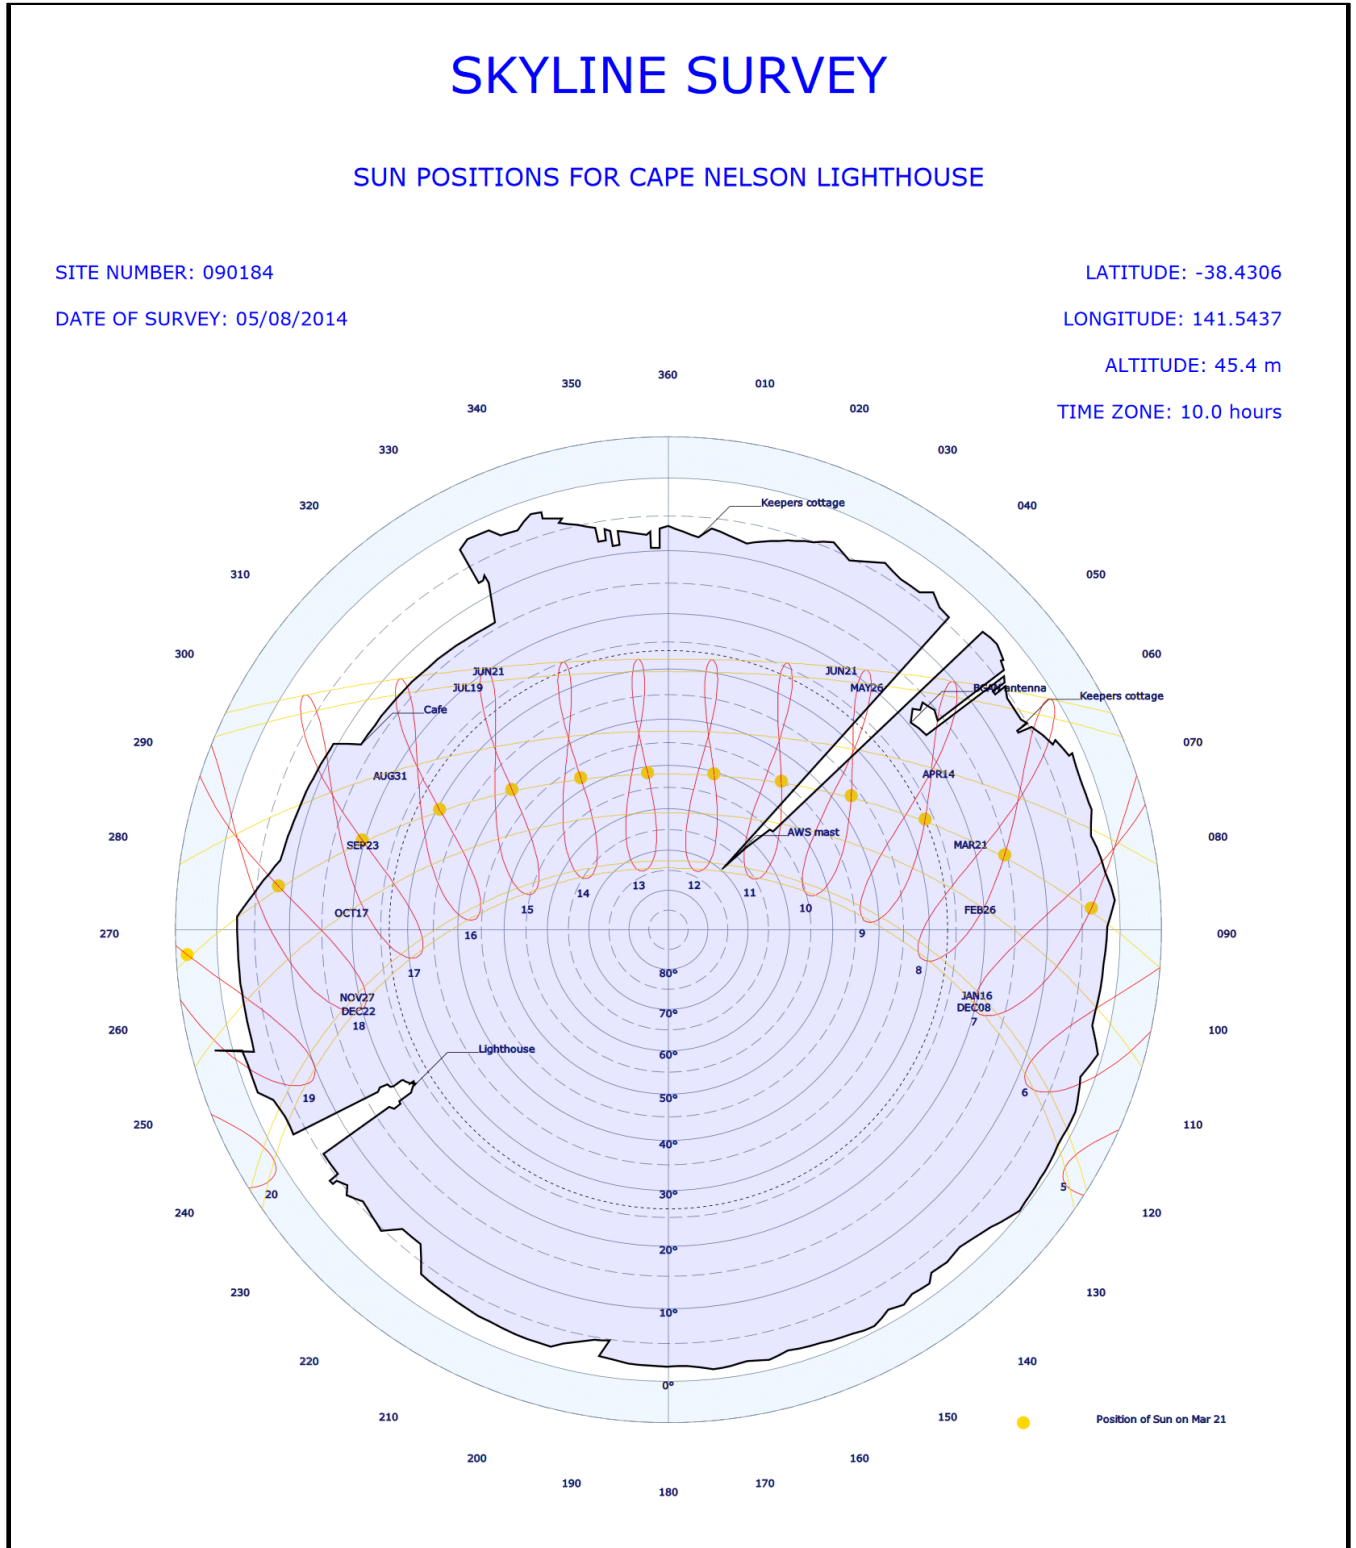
SKYLINE SURVEY

SUN POSITIONS FOR CAPE NELSON LIGHTHOUSE

SITE NUMBER: 090184

DATE OF SURVEY: 05/08/2014

LATITUDE: -38.4306

LONGITUDE: 141.5437

ALTITUDE: 45.4 m

TIME ZONE: 10.0 hours

360
010
020
030
040
050
060
070
080
090
100
110
120
130
140
150
160
170
180
190
200
210
220
230
240
250
260
270
280
290
300
310
320
330
340
350

Keepers cottage
BOM antenna
Keepers cottage
AWS mast
Cafe
Lighthouse

JUN21
JUL19
AUG31
SEP23
OCT17
NOV27
DEC22
JUN21
MAY26
APR14
MAR21
FEB26
JAN16
DEC08

5
6
7
8
9
10
11
12
13
14
15
16
17
18
19
20

80°
70°
60°
50°
40°
30°
20°
10°
0°

Position of Sun on Mar 21